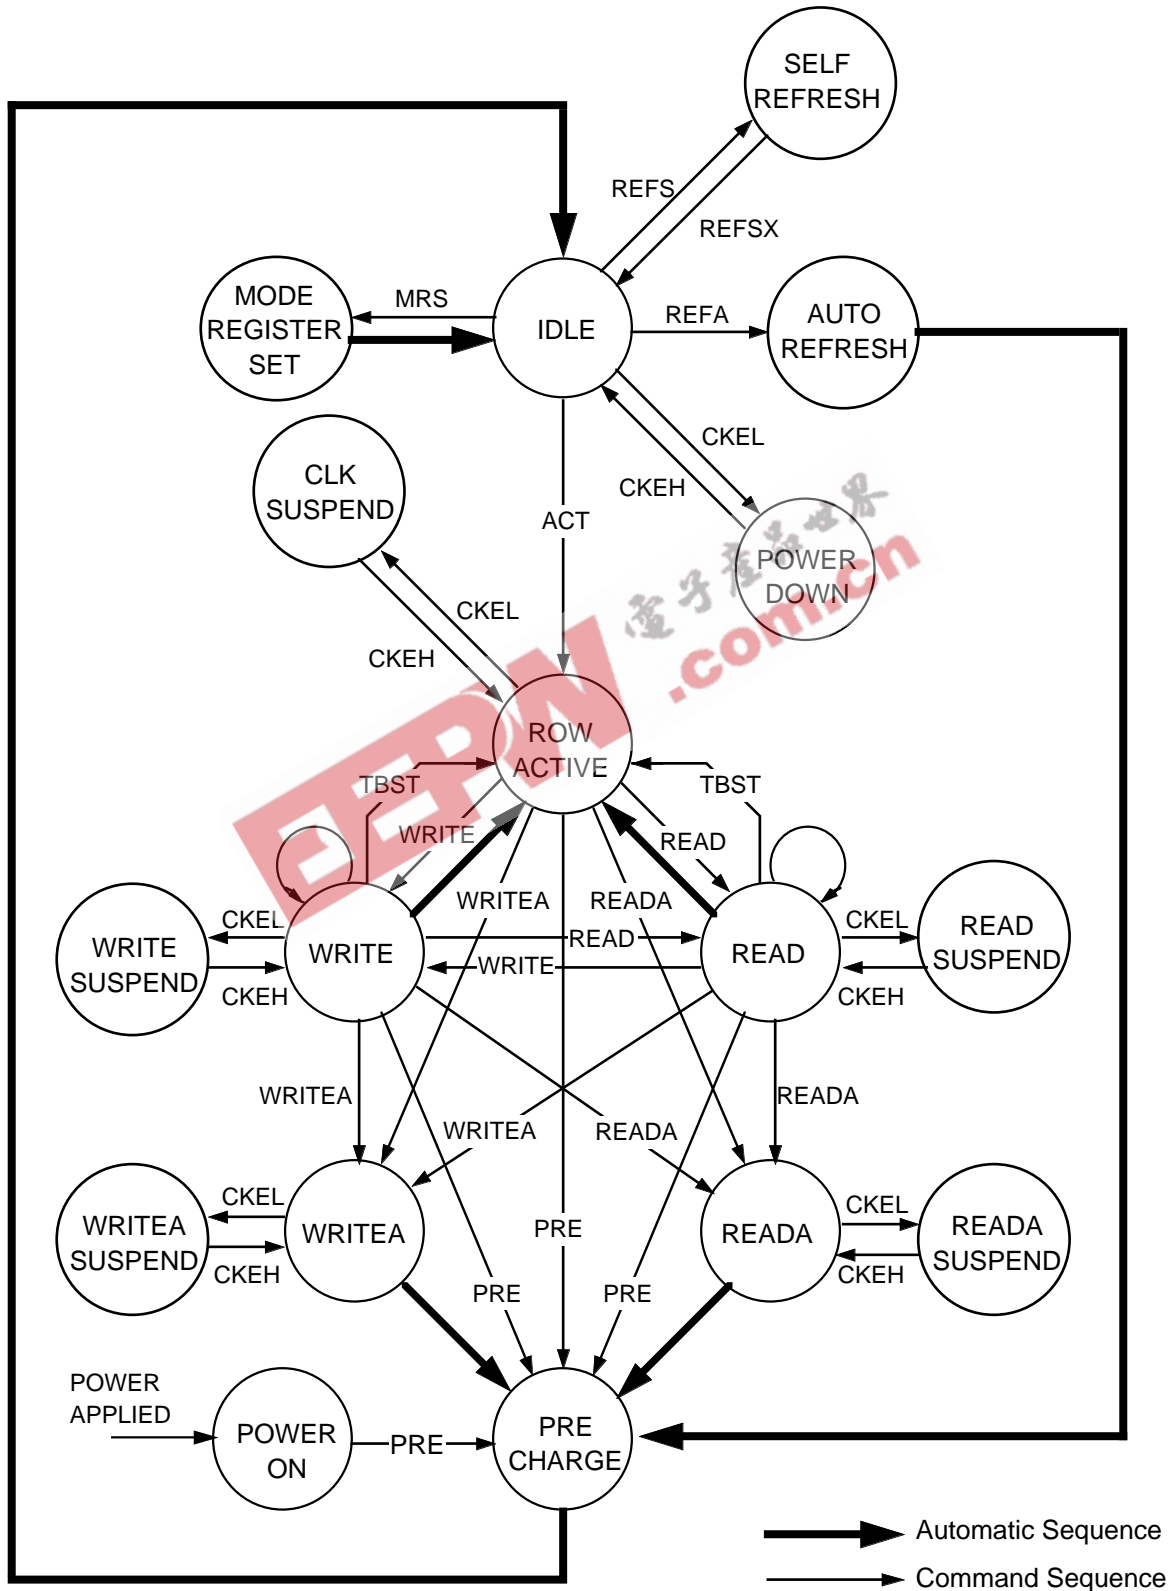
SELF REFRESH

REFS

REFSX

MODE REGISTER SET

MRS

IDLE

REFA

AUTO REFRESH

CKEL

CKEH

CLK SUSPEND

ACT

POWER DOWN

CKEL

CKEH

ROW ACTIVE

TBST

TBST

WRITE

READ

WRITEA

READA

WRITE SUSPEND

CKEL

WRITE

READ

READ

CKEL

READ SUSPEND

CKEH

WRITE

CKEH

WRITEA

READA

WRITEA

READA

WRITEA SUSPEND

CKEL

WRITEA

PRE

READA

CKEL

READA SUSPEND

CKEH

PRE

PRE

CKEH

POWER APPLIED

POWER ON

PRE

PRE CHARGE

Automatic Sequence

Command Sequence

电子产品世界 EEPW .com.cn